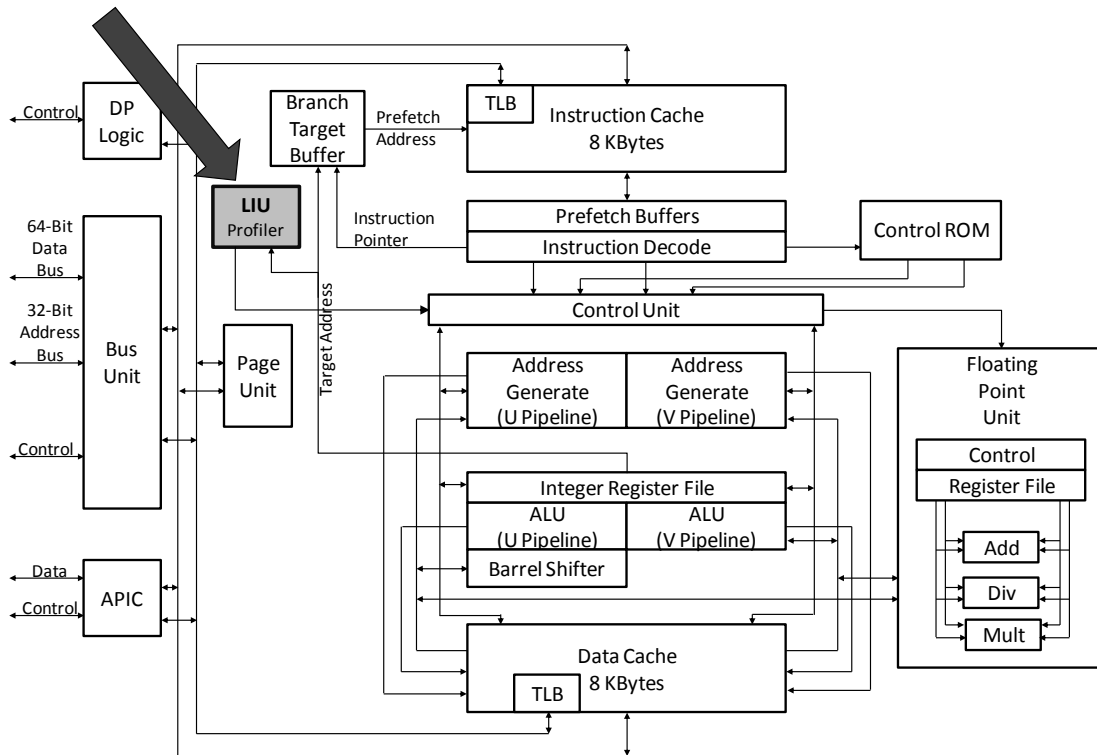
Control
DP Logic
Branch Target Buffer
Prefetch Address
TLB
Instruction Cache 8 KBytes
LIU Profiler
Instruction Pointer
Prefetch Buffers
Instruction Decode
Control ROM
64-Bit Data Bus
32-Bit Address Bus
Bus Unit
Target Address
Control Unit
Page Unit
Address Generate (U Pipeline)
Address Generate (V Pipeline)
Floating Point Unit
Control
Control
Register File
Integer Register File
ALU (U Pipeline)
ALU (V Pipeline)
Add
Barrel Shifter
Data
Control
APIC
Div
Mult
Data Cache 8 KBytes
TLB